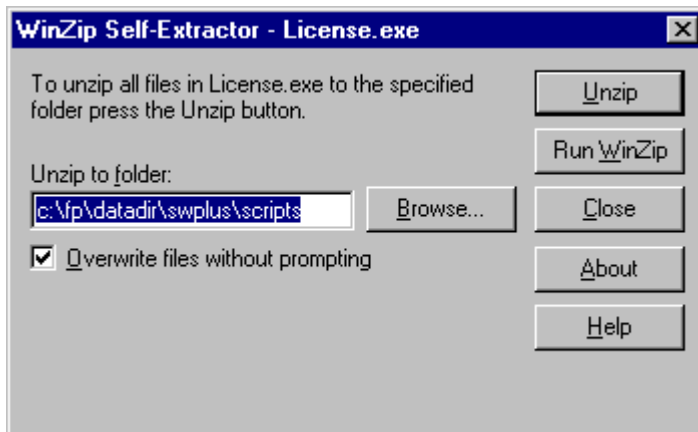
WinZip Self-Extractor - License.exe

To unzip all files in License.exe to the specified folder press the Unzip button.

Unzip to folder:

c:\fp\datadir\swplus\scripts

Browse...

Overwrite files without prompting

Unzip

Run WinZip

Close

About

Help